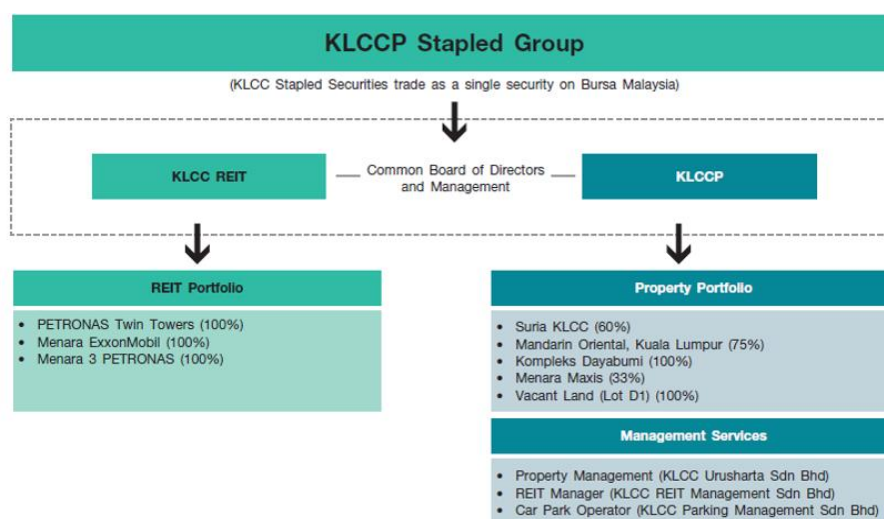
KLCCP Stapled Group

(KLCC Stapled Securities trade as a single security on Bursa Malaysia)

KLCC REIT

Common Board of Directors and Management

KLCCP

REIT Portfolio

- PETRONAS Twin Towers (100%)
- Menara ExxonMobil (100%)
- Menara 3 PETRONAS (100%)

Property Portfolio

- Suria KLCC (60%)
- Mandarin Oriental, Kuala Lumpur (75%)
- Kompleks Dayabumi (100%)
- Menara Maxis (33%)
- Vacant Land (Lot D1) (100%)

Management Services

- Property Management (KLCC Urusharta Sdn Bhd)
- REIT Manager (KLCC REIT Management Sdn Bhd)
- Car Park Operator (KLCC Parking Management Sdn Bhd)